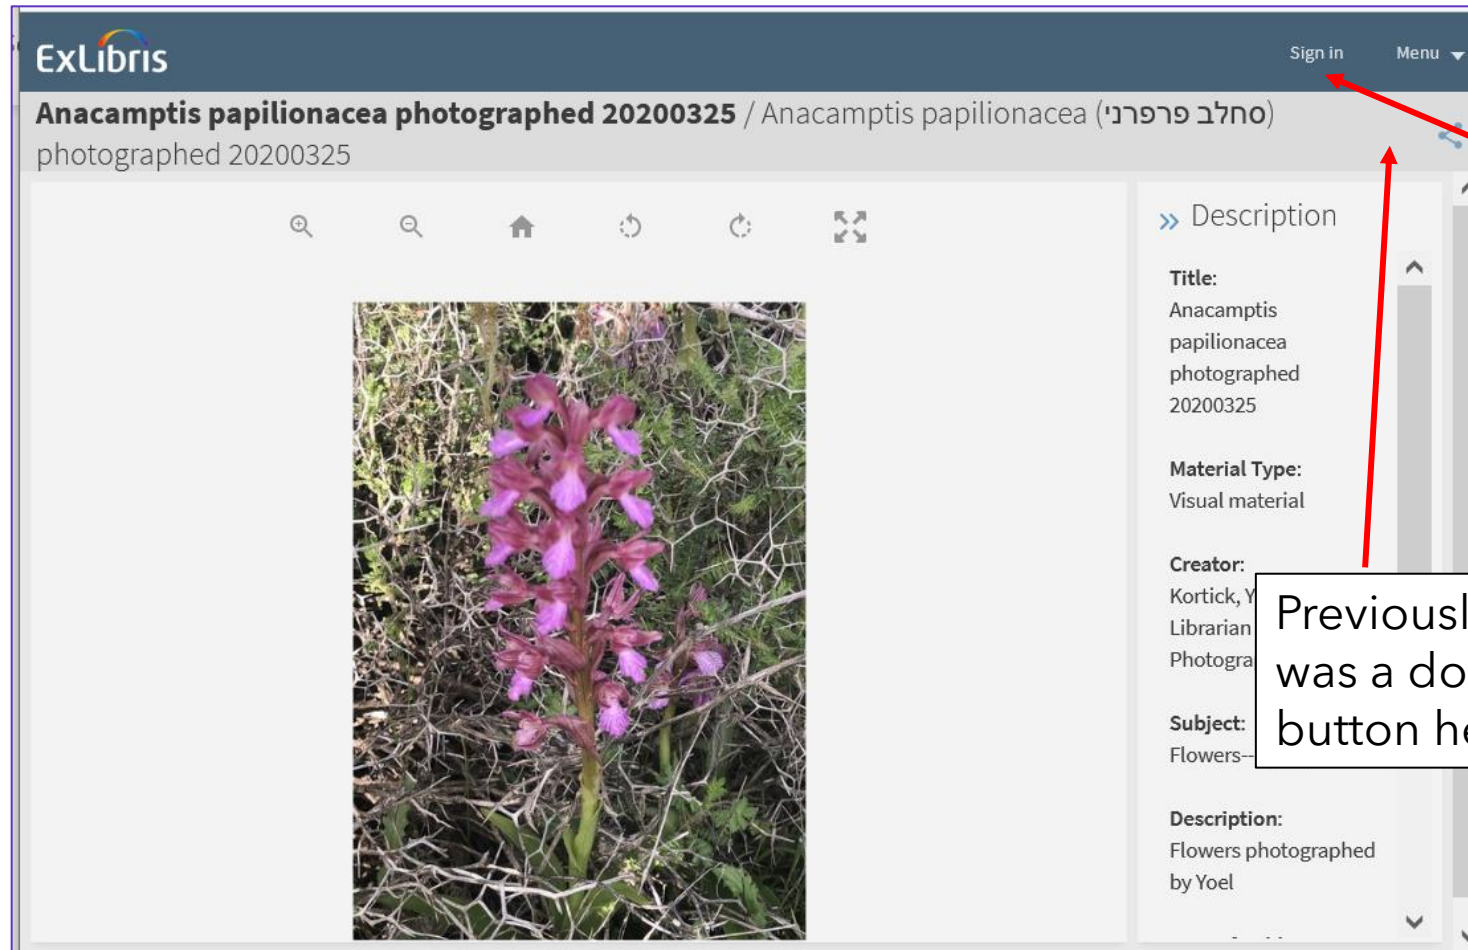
ExLibris

Sign in

Menu

**Anacamptis papilionacea photographed 20200325** / Anacamptis papilionacea (סחלב פרפרני) photographed 20200325

» Description

Title:
Anacamptis papilionacea photographed 20200325

Material Type:
Visual material

Creator:
Kortick, Y
Librarian
Photogra

Subject:
Flowers--

Description:
Flowers photographed by Yoel

Previousl
was a do
button he